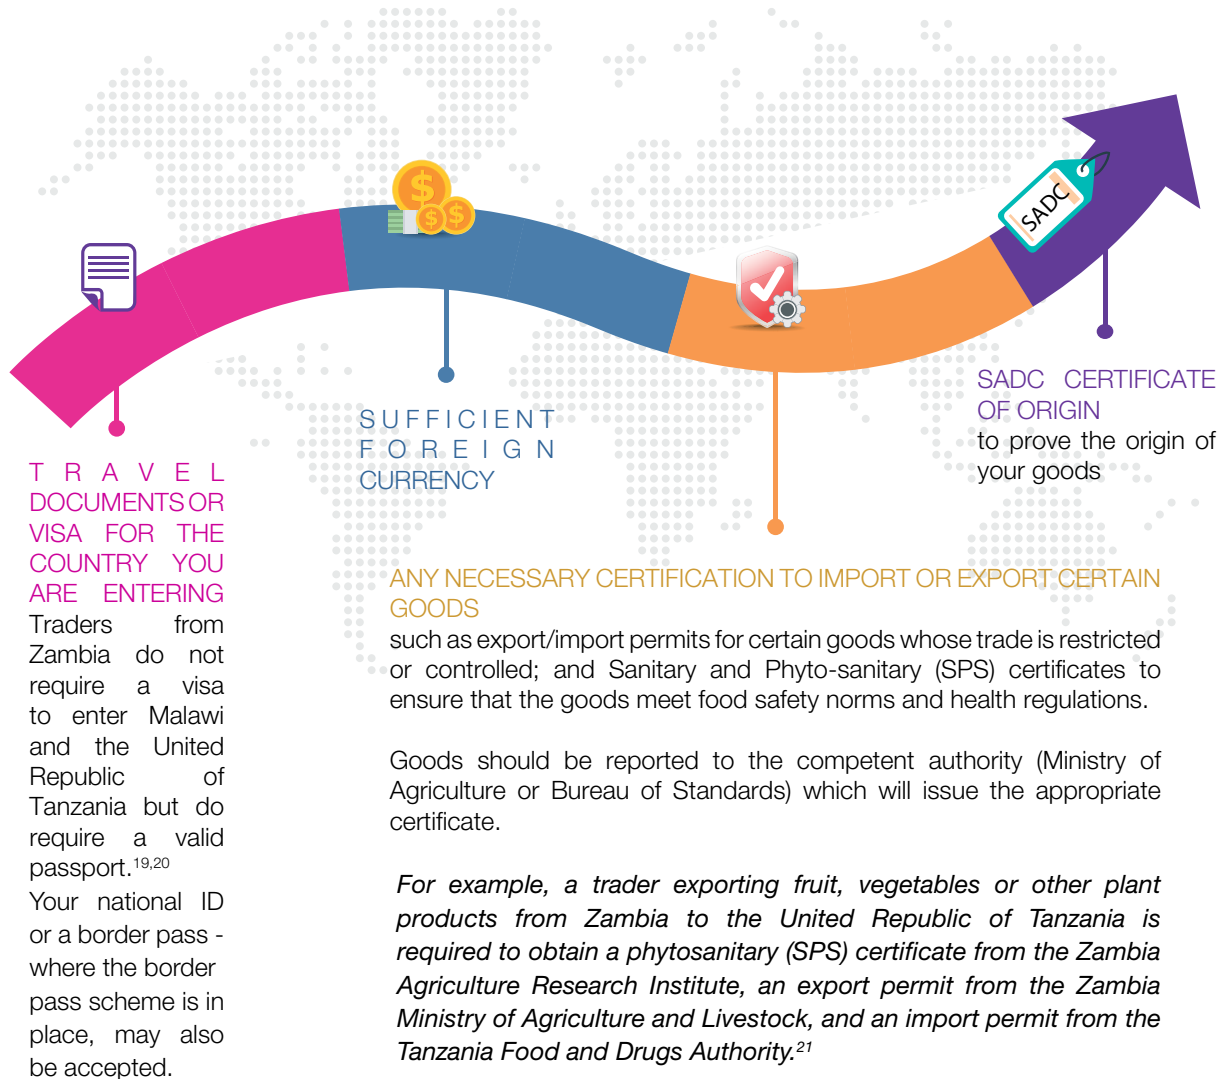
SADC

TRAVEL DOCUMENTS OR VISA FOR THE COUNTRY YOU ARE ENTERING

Traders from Zambia do not require a visa to enter Malawi and the United Republic of Tanzania but do require a valid passport.$^{19,20}$

Your national ID or a border pass - where the border pass scheme is in place, may also be accepted.

SUFFICIENT FOREIGN CURRENCY

SADC CERTIFICATE OF ORIGIN

to prove the origin of your goods

ANY NECESSARY CERTIFICATION TO IMPORT OR EXPORT CERTAIN GOODS

such as export/import permits for certain goods whose trade is restricted or controlled; and Sanitary and Phyto-sanitary (SPS) certificates to ensure that the goods meet food safety norms and health regulations.

Goods should be reported to the competent authority (Ministry of Agriculture or Bureau of Standards) which will issue the appropriate certificate.

For example, a trader exporting fruit, vegetables or other plant products from Zambia to the United Republic of Tanzania is required to obtain a phytosanitary (SPS) certificate from the Zambia Agriculture Research Institute, an export permit from the Zambia Ministry of Agriculture and Livestock, and an import permit from the Tanzania Food and Drugs Authority.$^{21}$